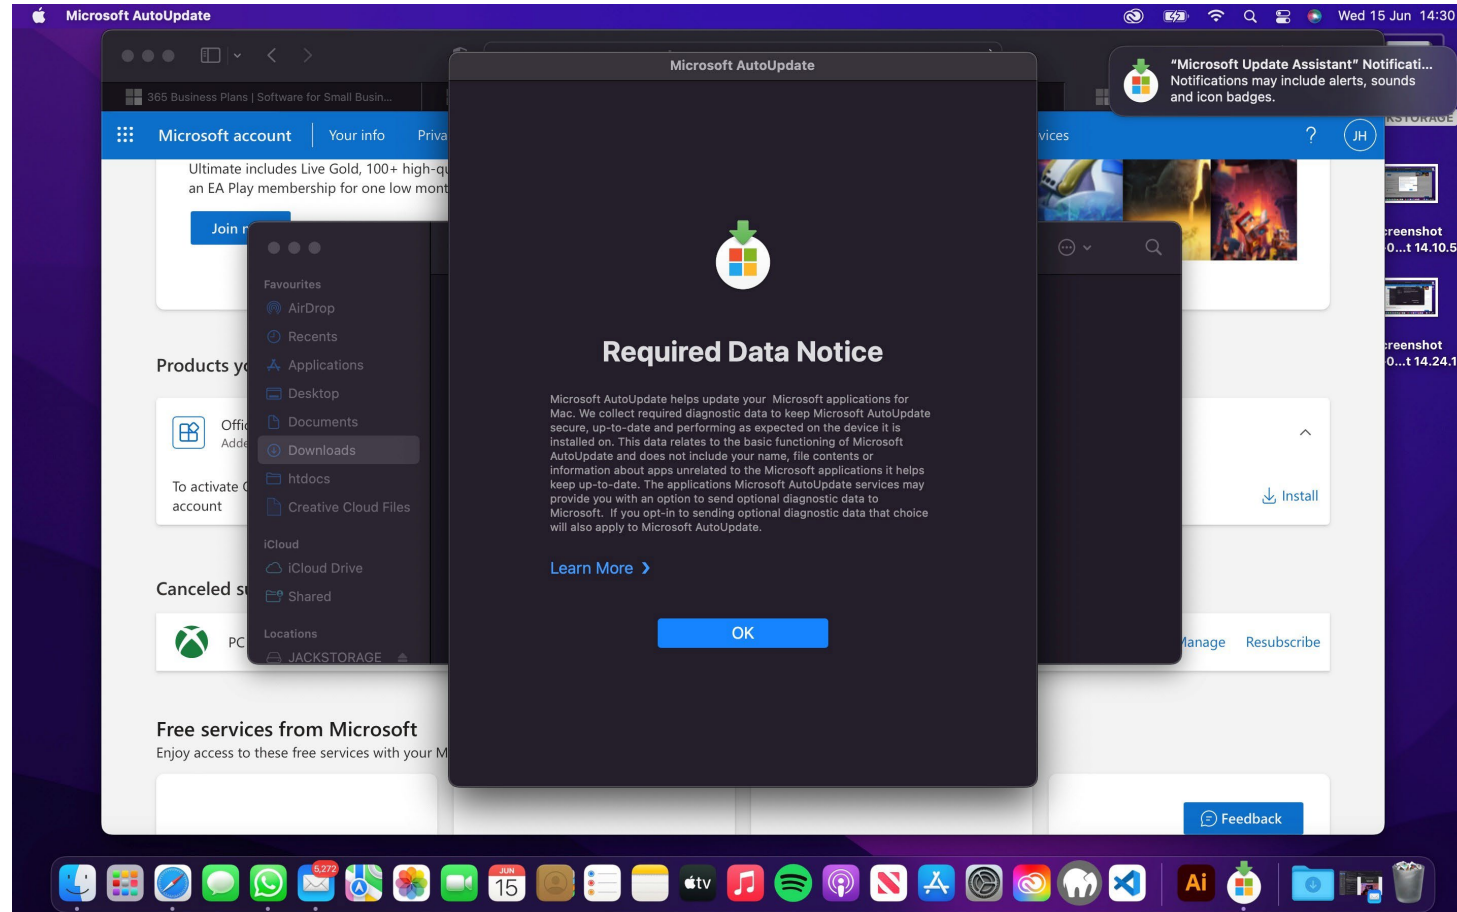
Microsoft AutoUpdate

Wed 15 Jun 14:30

"Microsoft Update Assistant" Notificati...
Notifications may include alerts, sounds and icon badges.

365 Business Plans | Software for Small Busin...

Microsoft account Your info Priva

vices

JH

Ultimate includes Live Gold, 100+ high-qu
an EA Play membership for one low mont

Join n

Favourites
AirDrop
Recents
Applications
Desktop
Documents
Downloads
htdocs
Creative Cloud Files
iCloud
iCloud Drive
Shared
Locations
JACKSTORAGE

Products yo

Offic
Adde

To activate
account

Canceled s

PC

Free services from Microsoft
Enjoy access to these free services with your M

Install

Manage Resubscribe

Feedback

KSTORAGE

reenshot
0...t 14.10.5

reenshot
0...t 14.24.1

Microsoft AutoUpdate

Required Data Notice

Microsoft AutoUpdate helps update your Microsoft applications for Mac. We collect required diagnostic data to keep Microsoft AutoUpdate secure, up-to-date and performing as expected on the device it is installed on. This data relates to the basic functioning of Microsoft AutoUpdate and does not include your name, file contents or information about apps unrelated to the Microsoft applications it helps keep up-to-date. The applications Microsoft AutoUpdate services may provide you with an option to send optional diagnostic data to Microsoft. If you opt-in to sending optional diagnostic data that choice will also apply to Microsoft AutoUpdate.

Learn More >

OK

5,272
JUN
15
tv
Ai